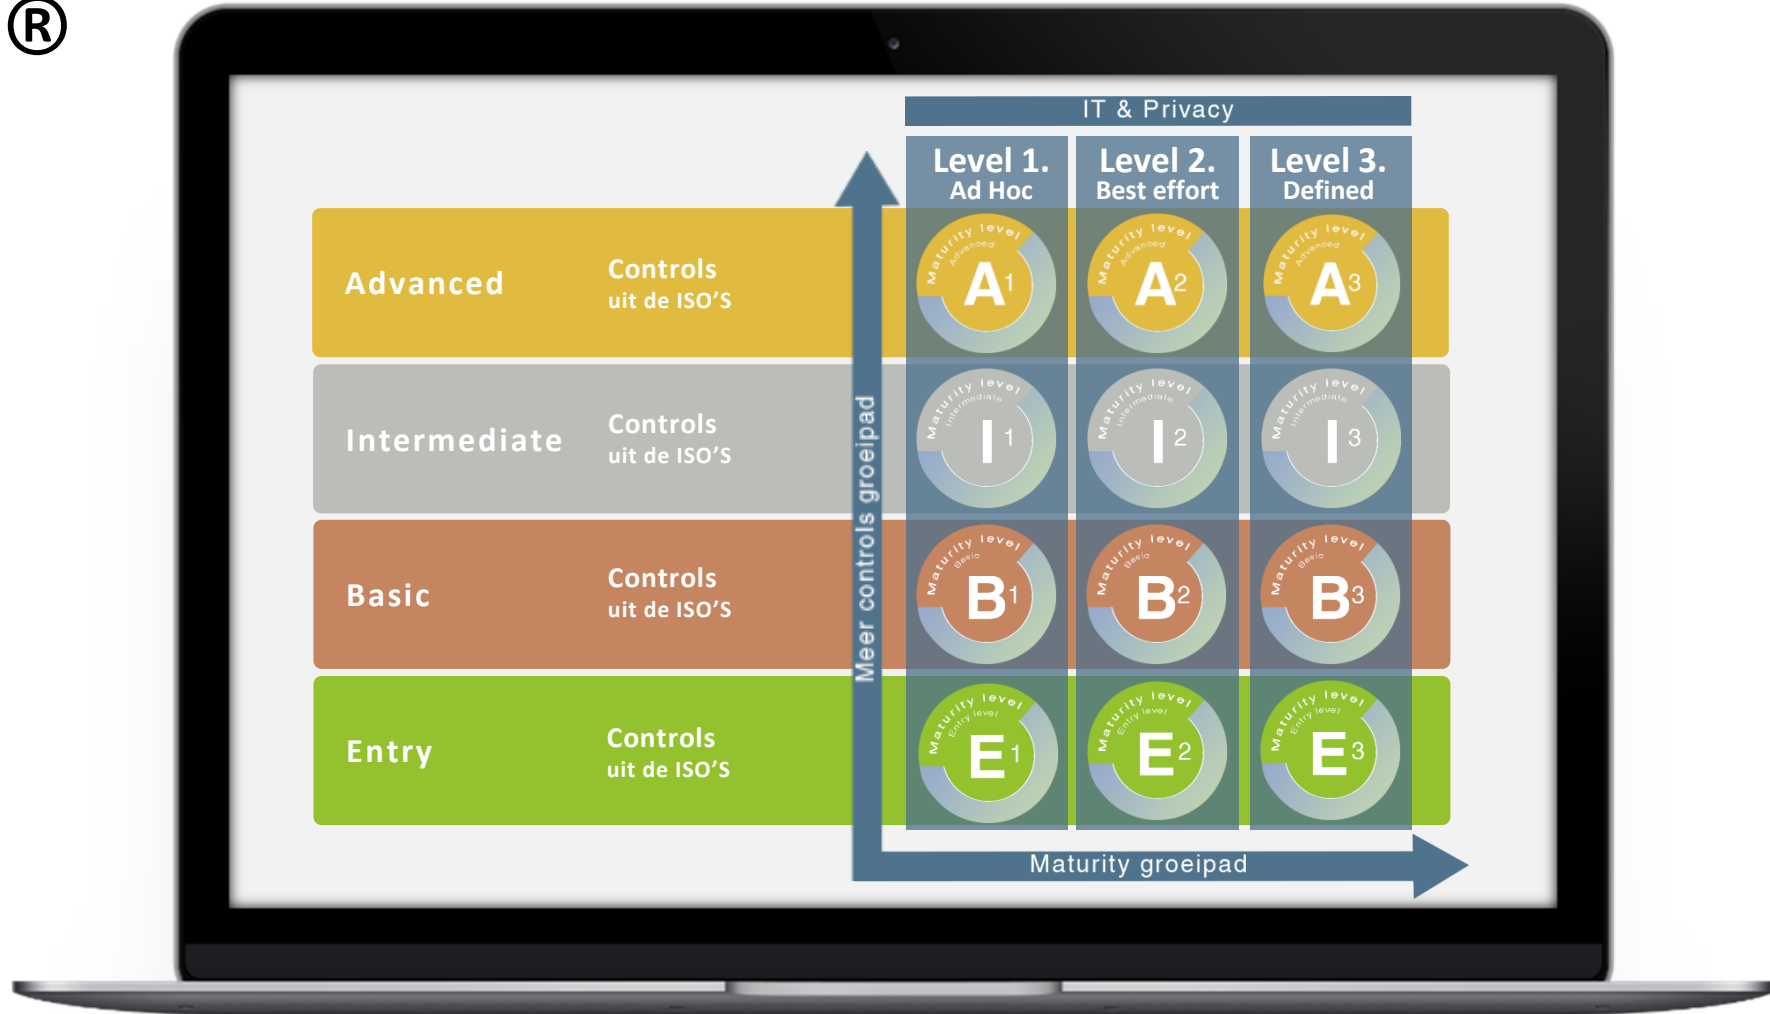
®

IT & Privacy

Level 1.
Ad Hoc

Level 2.
Best effort

Level 3.
Defined

Advanced

Controls
uit de ISO'S

Maturity level Advanced A1

Maturity level Advanced A2

Maturity level Advanced A3

Intermediate

Controls
uit de ISO'S

Maturity level Intermediate I1

Maturity level Intermediate I2

Maturity level Intermediate I3

Basic

Controls
uit de ISO'S

Maturity level Basic B1

Maturity level Basic B2

Maturity level Basic B3

Entry

Controls
uit de ISO'S

Maturity level Entry level E1

Maturity level Entry level E2

Maturity level Entry level E3

Meer controls groeipad

Maturity groeipad